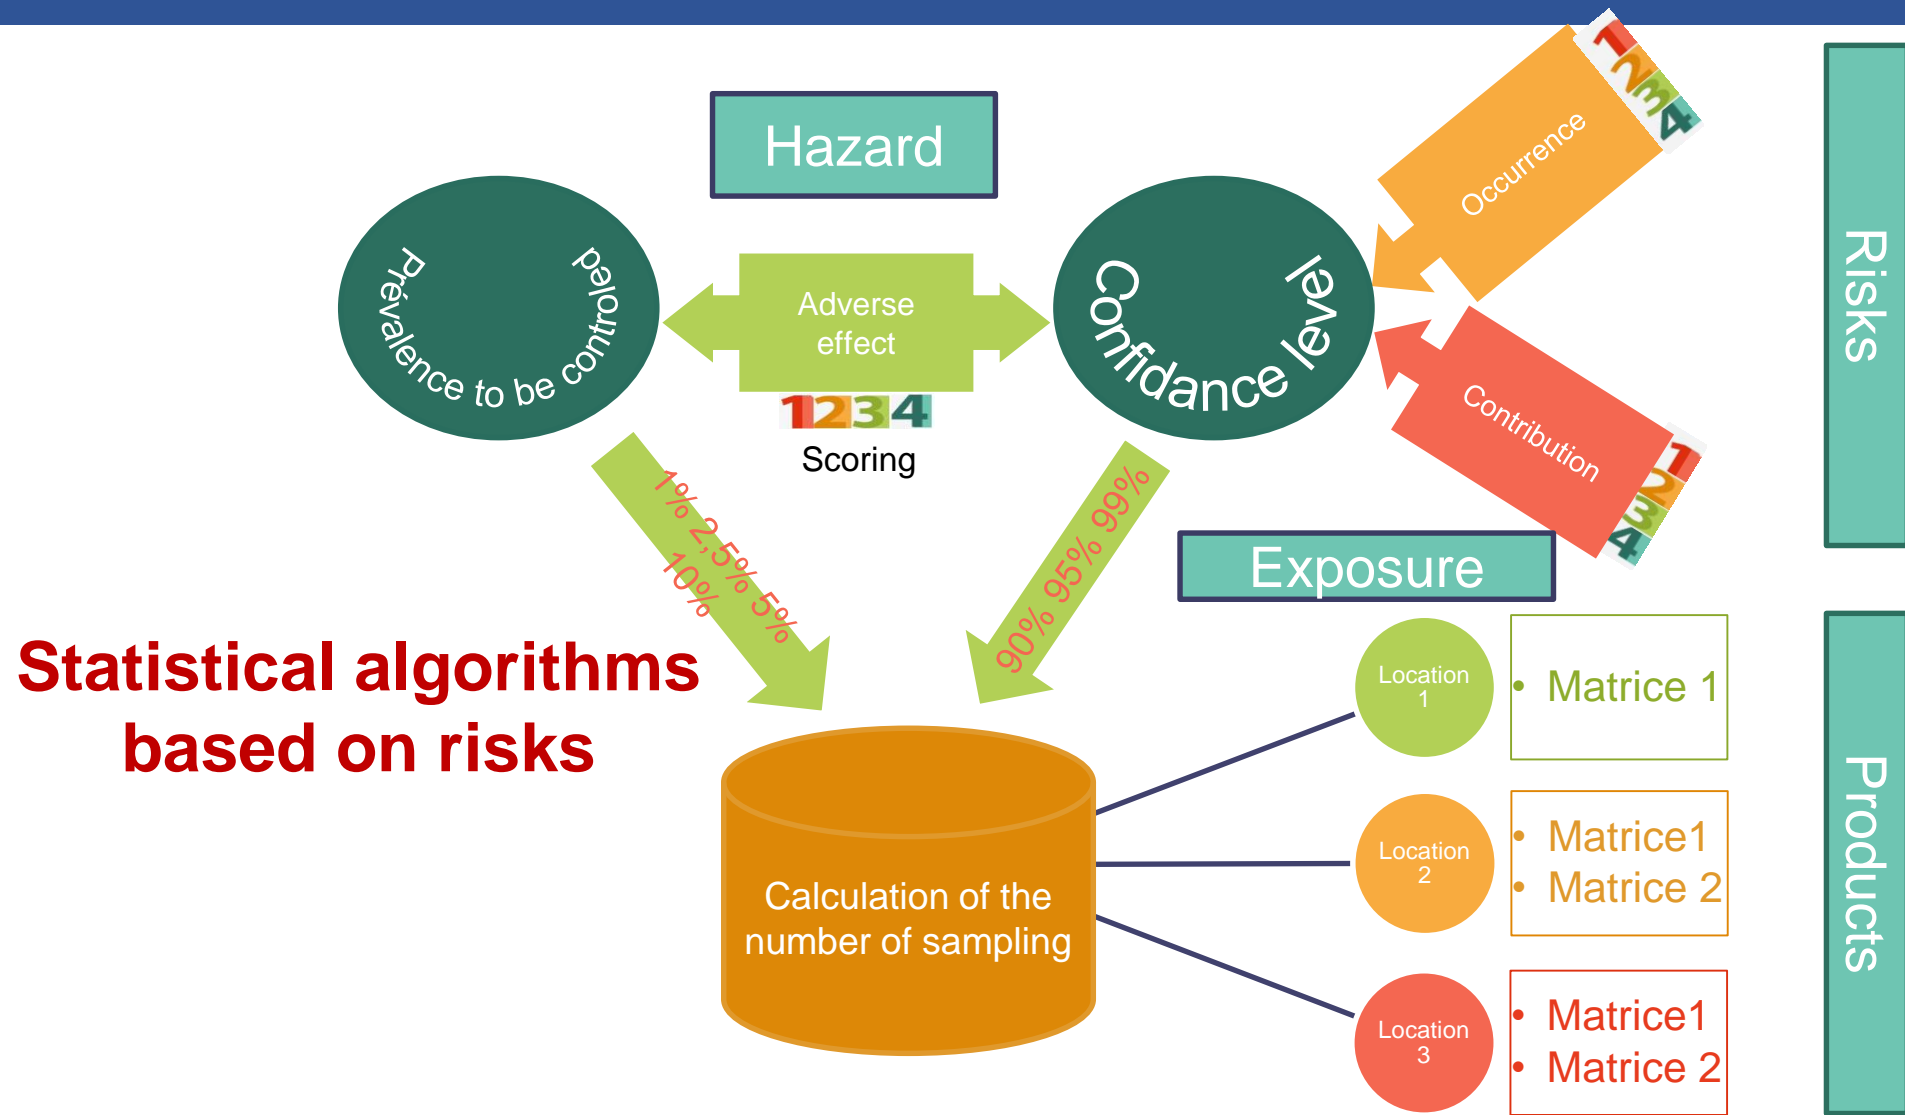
Hazard

Prévalence to be controled

Adverse effect

1234

Scoring

Confidance level

Occurrence

1234

Contribution

1234

Risks

1% 2,5% 5% 10%

90% 95% 99%

Exposure

Statistical algorithms based on risks

Calculation of the number of sampling

Location 1

• Matrice 1

Location 2

• Matrice1
• Matrice 2

Location 3

• Matrice1
• Matrice 2

Products